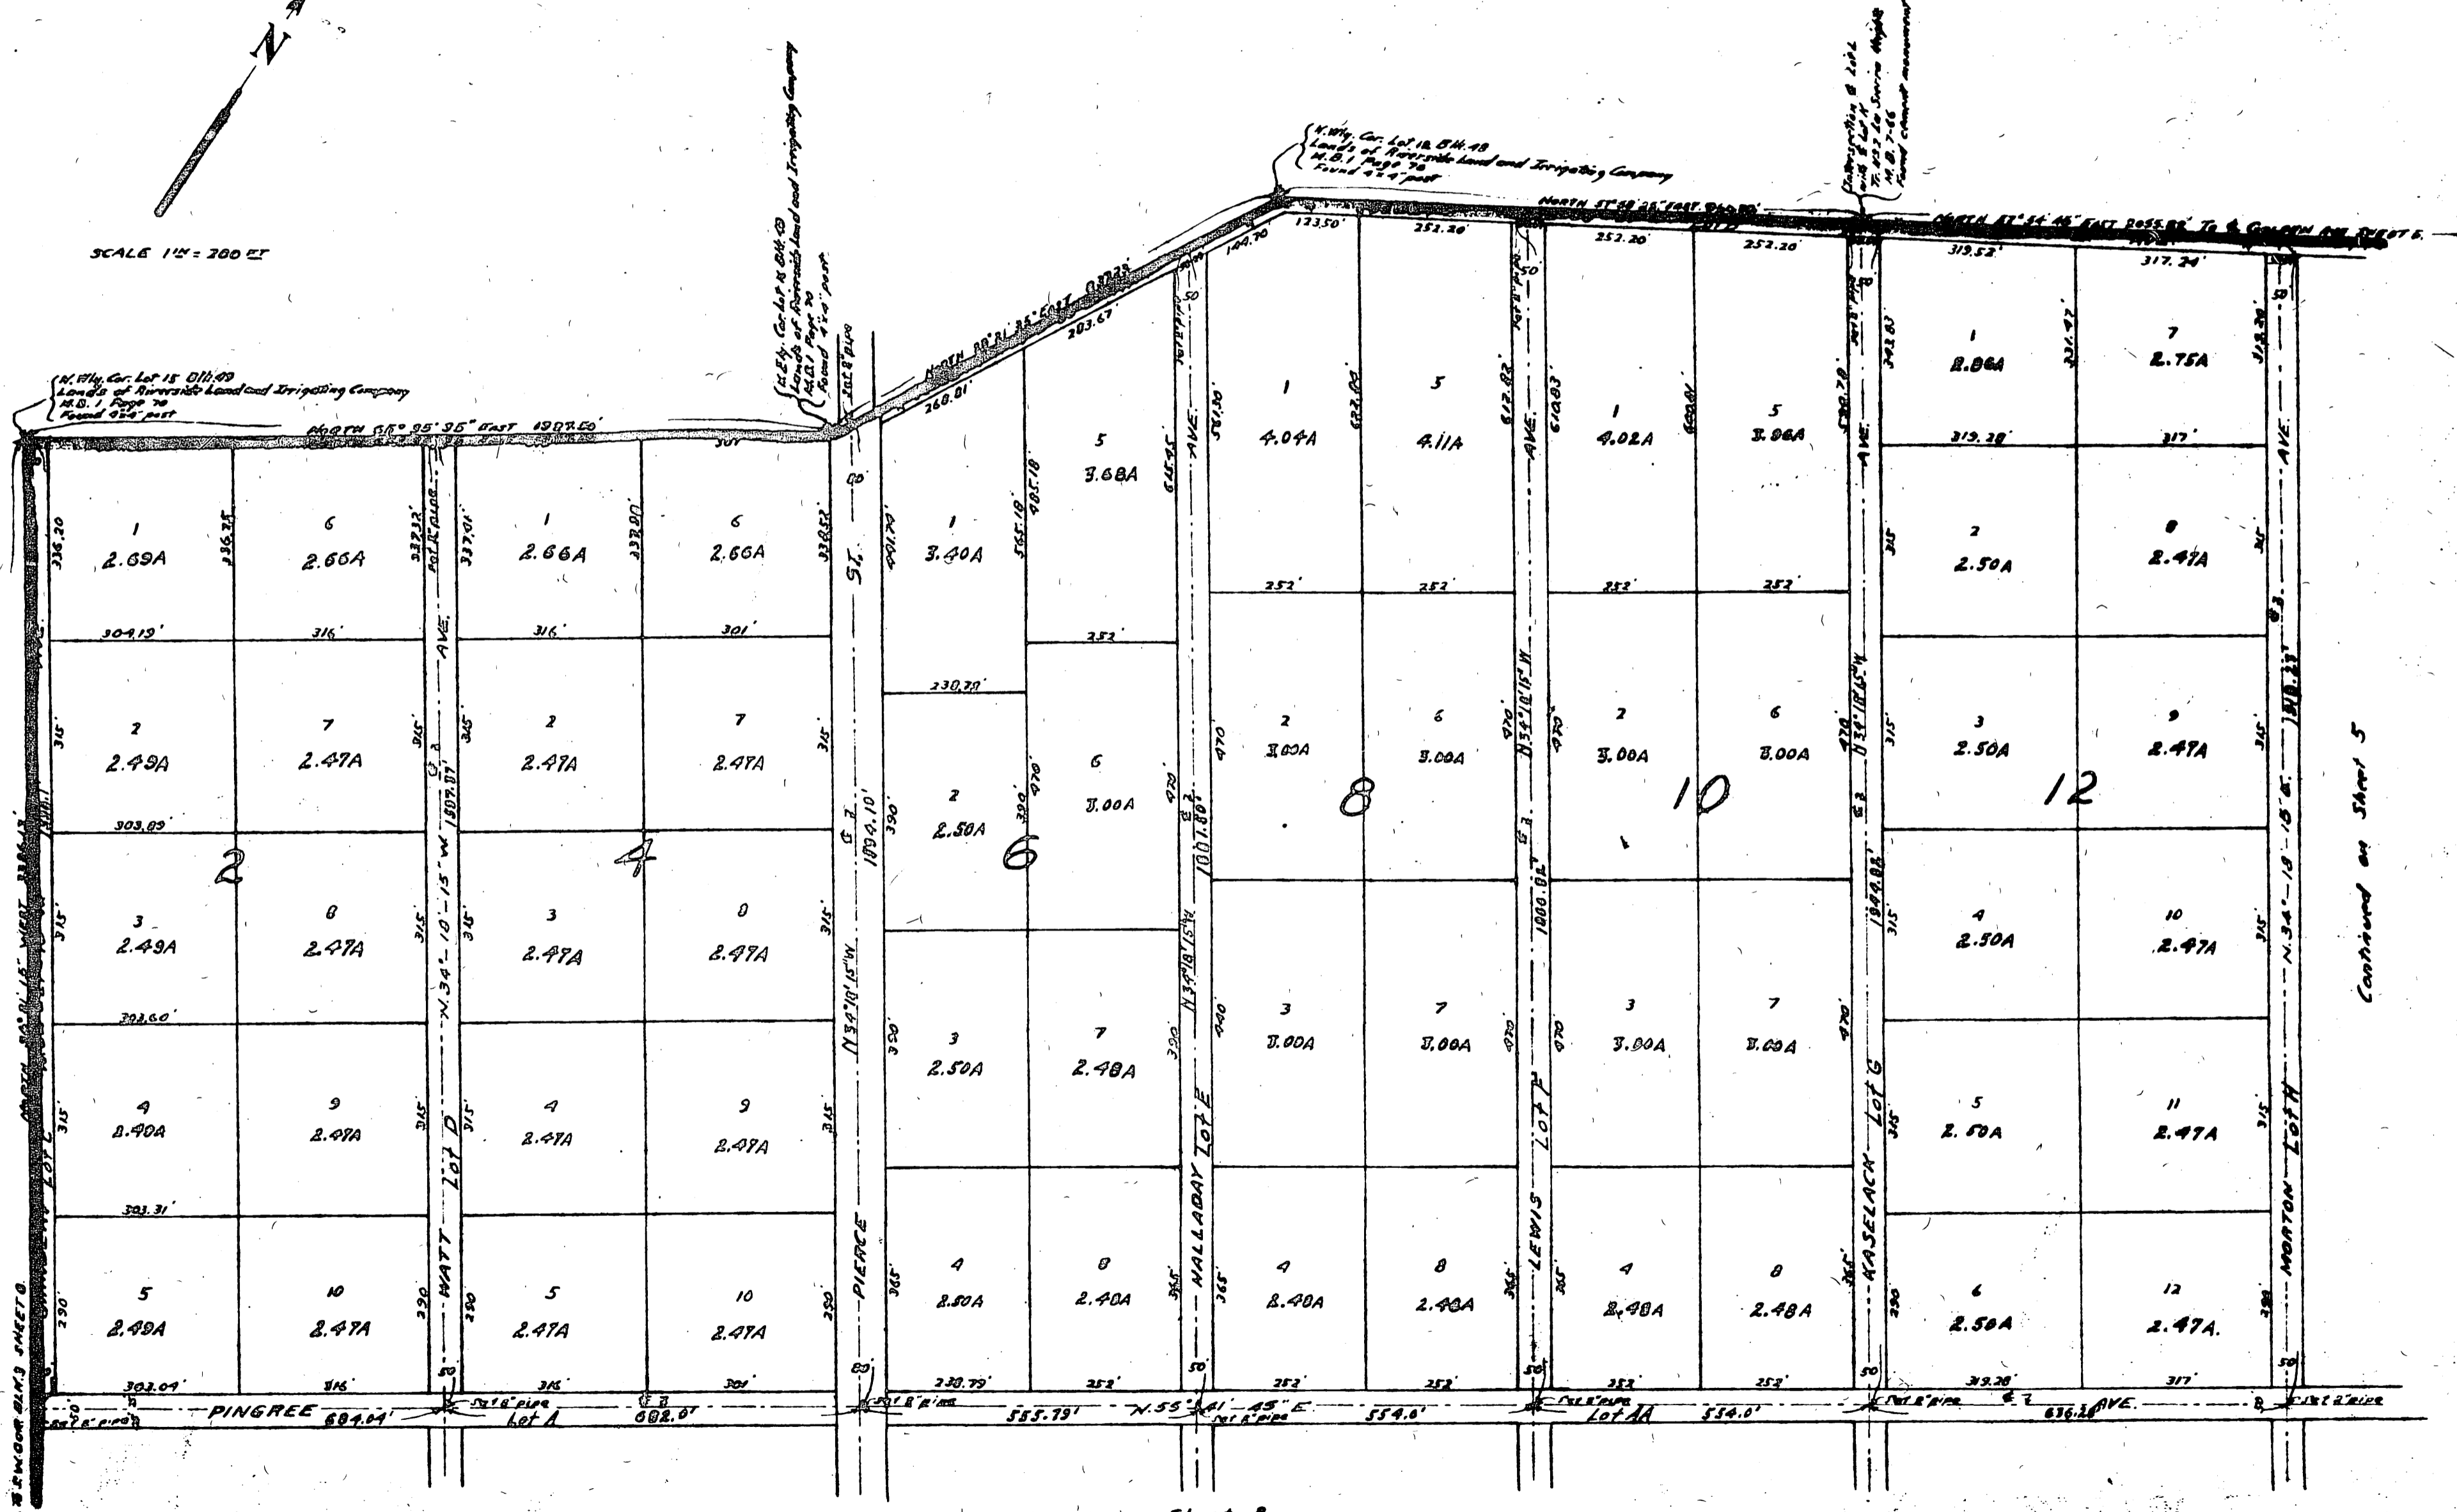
N

SCALE 1 IN = 200 FT

N. Wly. Cor. Lot 15 Blk. 49
Lands of Riverside Land and Irrigating Company
M.B. 1 Page 70
Found 4"x4" post

NORTH 55° 25' 35" EAST 1907.50'

N. Ely. Cor. Lot 15 Blk. 49
Lands of Riverside Land and Irrigating Company
M.B. 1 Page 70
Found 4"x4" post

NORTH 80° 21' 35" EAST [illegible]

N. Wly. Cor. Lot 12 Blk. 49
Lands of Riverside Land and Irrigating Company
M.B. 1 Page 70
Found 4"x4" post

NORTH 57° 58' 35" EAST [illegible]

Intersection E Line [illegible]
T.R. 207 La Sierra Heights
M.B. 7-46
Found concrete monument

NORTH 57° 54' 45" EAST 2055.88' To & Golden Ave. Sheet 6.

| | | | |
|---|---|---|---|
| 1 | 2.69A | 6 | 2.66A |
| 2 | 2.49A | 7 | 2.47A |
| 3 | 2.49A | 8 | 2.47A |
| 4 | 2.40A | 9 | 2.47A |
| 5 | 2.49A | 10 | 2.47A |

2

| | | | |
|---|---|---|---|
| 1 | 2.66A | 6 | 2.66A |
| 2 | 2.47A | 7 | 2.47A |
| 3 | 2.47A | 8 | 2.47A |
| 4 | 2.47A | 9 | 2.47A |
| 5 | 2.47A | 10 | 2.47A |

4

| | | | |
|---|---|---|---|
| 1 | 3.40A | 5 | 3.68A |
| 2 | 2.50A | 6 | 3.00A |
| 3 | 2.50A | 7 | 2.48A |
| 4 | 2.50A | 8 | 2.40A |

6

| | | | |
|---|---|---|---|
| 1 | 4.04A | 5 | 4.11A |
| 2 | 3.00A | 6 | 3.00A |
| 3 | 3.00A | 7 | 3.00A |
| 4 | 2.40A | 8 | 2.48A |

8

| | | | |
|---|---|---|---|
| 1 | 4.02A | 5 | 3.86A |
| 2 | 3.00A | 6 | 3.00A |
| 3 | 3.00A | 7 | 3.00A |
| 4 | 2.48A | 8 | 2.48A |

10

| | | | |
|---|---|---|---|
| 1 | 2.86A | 7 | 2.75A |
| 2 | 2.50A | 8 | 2.47A |
| 3 | 2.50A | 9 | 2.47A |
| 4 | 2.50A | 10 | 2.47A |
| 5 | 2.50A | 11 | 2.47A |
| 6 | 2.50A | 12 | 2.47A. |

12

336.20 336.75 337.33 337.01 337.00 338.52 401.70 565.18 405.18 615.45 561.30 622.00 612.82 610.83 610.81 580.70 342.83 321.47 318.30
304.19' 316' 316' 301' 303.89 303.60 303.31 303.09 316 316 301 230.70' 230.79' 252' 252' 252 252 252 252 319.28' 317' 319.52' 317.24' 313.28' 317'
268.81' 203.67' 104.70 133.50' 251.20' 252.20' 252.20'
315 315 315 315 390 470 290 390 365 50 80 50 50 50 50

NORTH 34° 18' 15" WEST 3386.1
N. 34°-18'-15" W. 1897.07'
N 34°18'15" W 1894.10'
N 34°18'15" W 1001.80'
N 34°18'15" W 1000.01'
N 34°18'15" W 1844.88'
N. 34°-18'-15" E. 1818.33'

GRANDVIEW Lot C
WATT Lot D AVE.
PIERCE ST.
HALLADAY Lot E AVE.
LEWIS Lot F AVE.
KASELACK Lot G AVE.
MORTON Lot H AVE.

PINGREE 684.04' Lot A 682.6' 555.79' N.55°41'45" E 554.0' Lot AA 554.0' 636.28 AVE.
Set 2" pipe
Set 2" pipe
Set 2" pipe
Set 2" pipe
Set 2" pipe
Set 2" pipe
Set 2" pipe

Continued on Sheet 5

Arlington Blk. 3 Sheet 8.